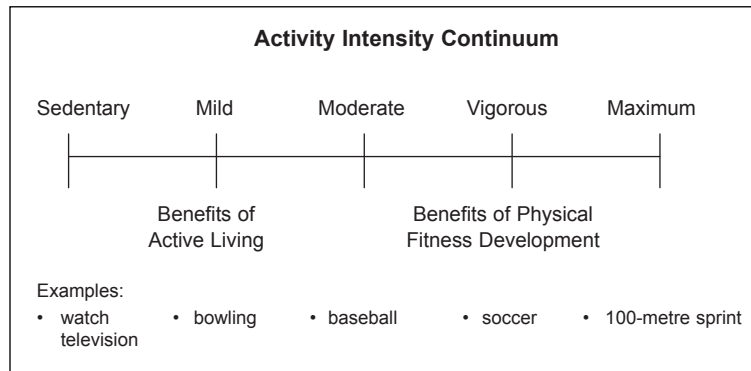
Activity Intensity Continuum

Sedentary Mild Moderate Vigorous Maximum

Benefits of Active Living

Benefits of Physical Fitness Development

Examples:

• watch television
• bowling
• baseball
• soccer
• 100-metre sprint